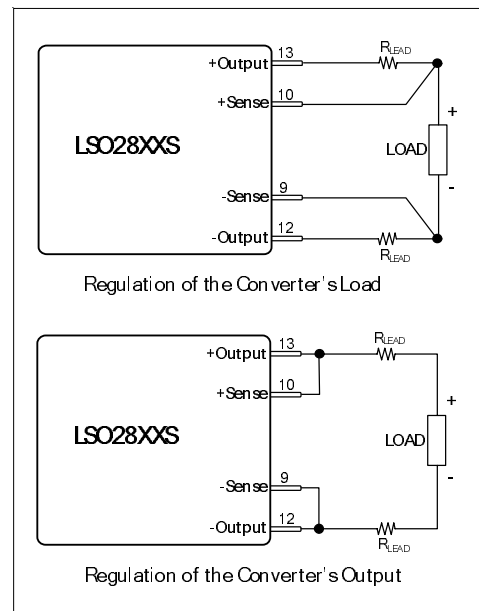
LSO28XXS

+Output 13
+Sense 10
-Sense 9
-Output 12

$R_{LEAD}$
$R_{LEAD}$

+
LOAD
-

Regulation of the Converter's Load

LSO28XXS

+Output 13
+Sense 10
-Sense 9
-Output 12

$R_{LEAD}$
$R_{LEAD}$

+
LOAD
-

Regulation of the Converter's Output